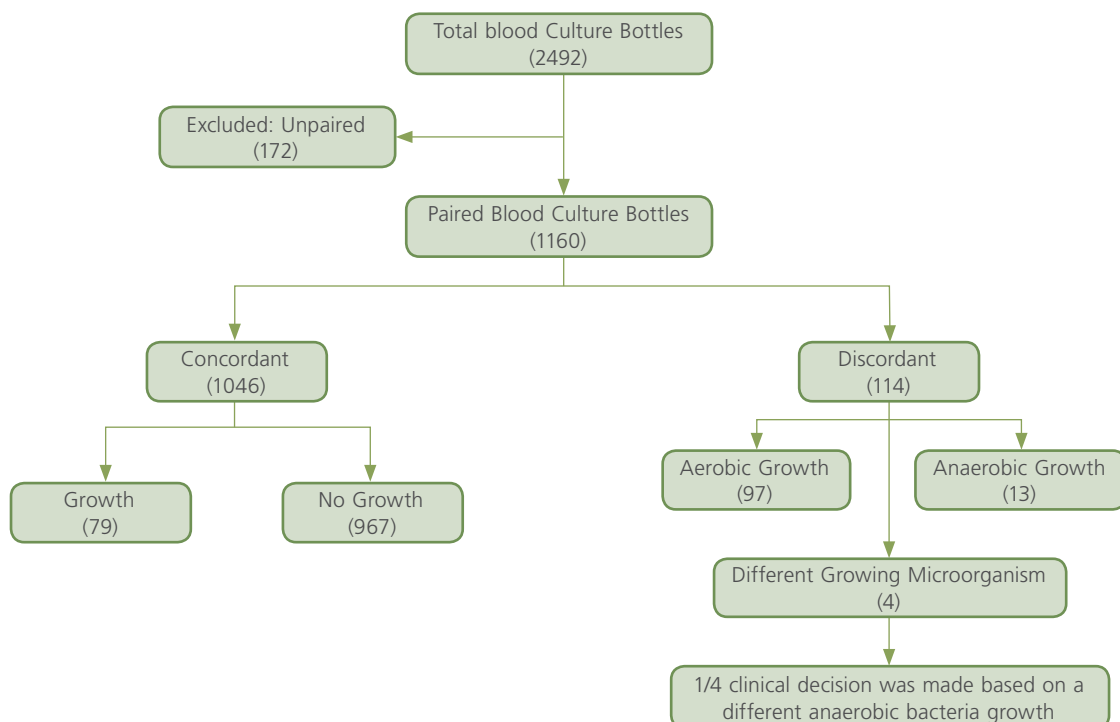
Total blood Culture Bottles
(2492)

Excluded: Unpaired
(172)

Paired Blood Culture Bottles
(1160)

Concordant
(1046)

Discordant
(114)

Growth
(79)

No Growth
(967)

Aerobic Growth
(97)

Anaerobic Growth
(13)

Different Growing Microorganism
(4)

1/4 clinical decision was made based on a different anaerobic bacteria growth